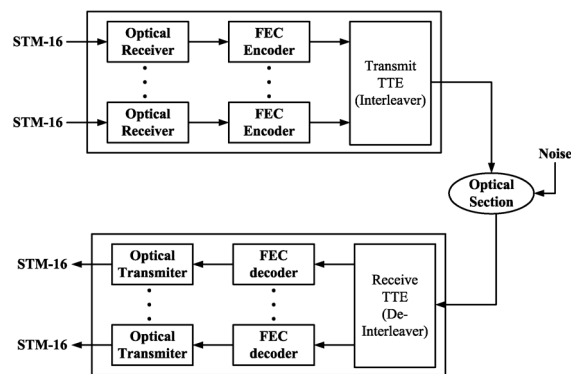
STM-16
Optical Receiver
FEC Encoder
STM-16
Optical Receiver
FEC Encoder
Transmit TTE (Interleaver)
Noise
Optical Section
STM-16
Optical Transmiter
FEC decoder
STM-16
Optical Transmiter
FEC decoder
Receive TTE (De-Interleaver)